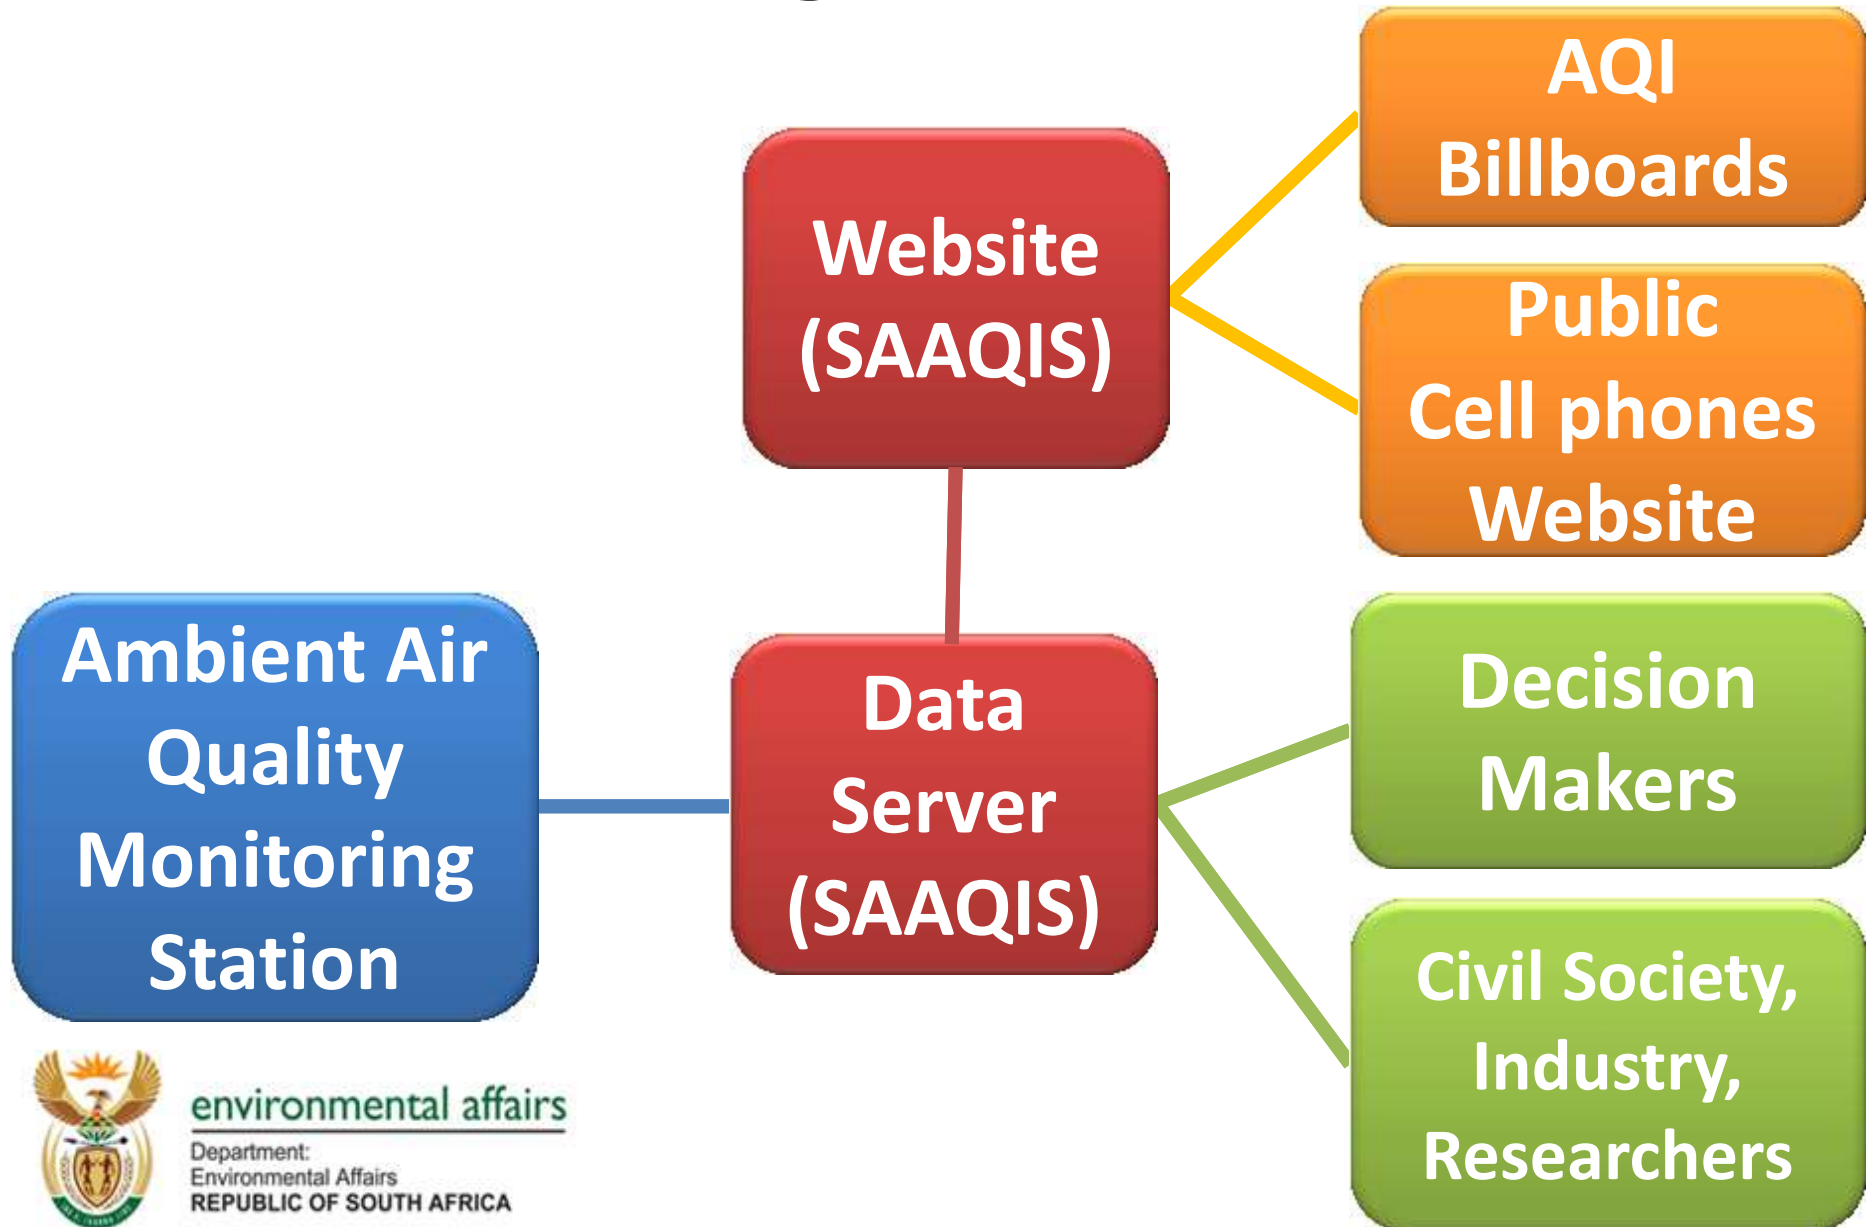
AQI Billboards

Website (SAAQIS)

Public Cell phones Website

Ambient Air Quality Monitoring Station

Data Server (SAAQIS)

Decision Makers

Civil Society, Industry, Researchers

environmental affairs
Department:
Environmental Affairs
REPUBLIC OF SOUTH AFRICA